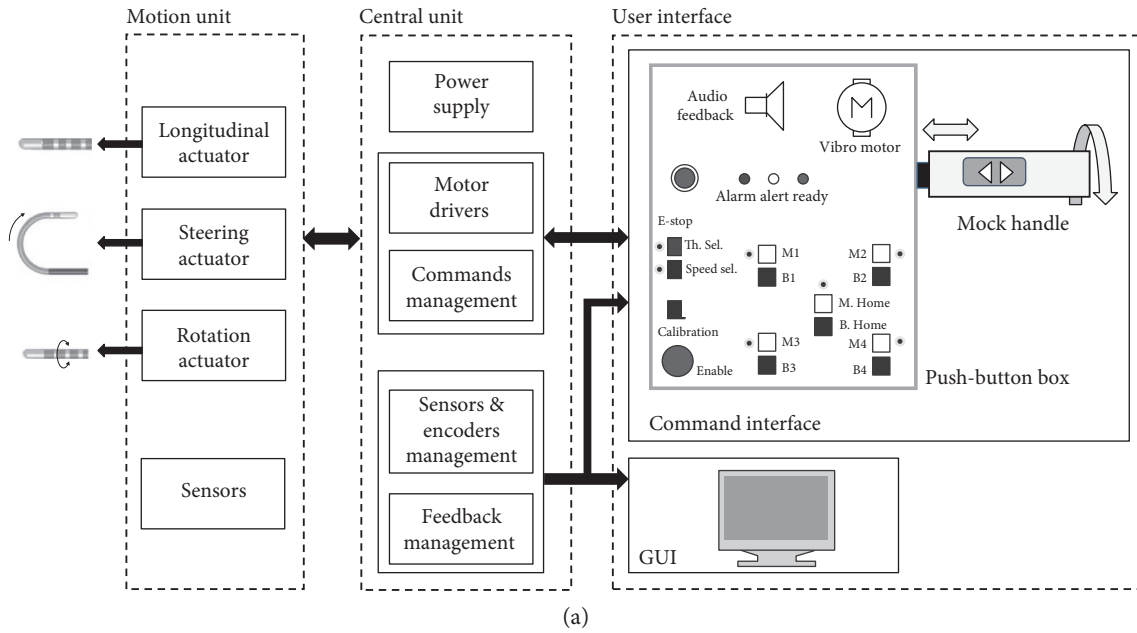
Motion unit

Longitudinal actuator

Steering actuator

Rotation actuator

Sensors

Central unit

Power supply

Motor drivers

Commands management

Sensors & encoders management

Feedback management

User interface

Audio feedback

Vibro motor

Alarm alert ready

E-stop

Th. Sel.

Speed sel.

M1

B1

M2

B2

M. Home

B. Home

Calibration

M3

B3

M4

B4

Enable

Mock handle

Push-button box

Command interface

GUI

(a)